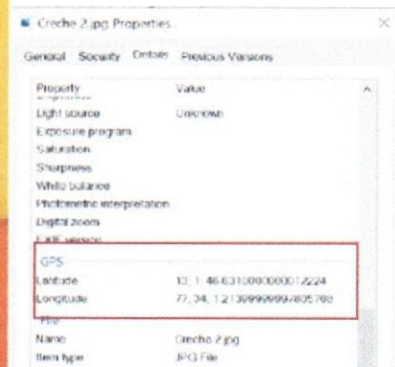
Creche 2.jpg Properties

General Security Details Previous Versions

| Property | Value |
|---|---|
| Light source | Unknown |
| Exposure program | |
| Saturation | |
| Sharpness | |
| White balance | |
| Photometric interpretation | |
| Digital zoom | |
| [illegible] version | |
| GPS | |
| Latitude | 13; 1; 46.6310000000012224 |
| Longitude | 77; 34; 1.2139999999805768 |
| File | |
| Name | Creche 2.jpg |
| Item type | JPG File |